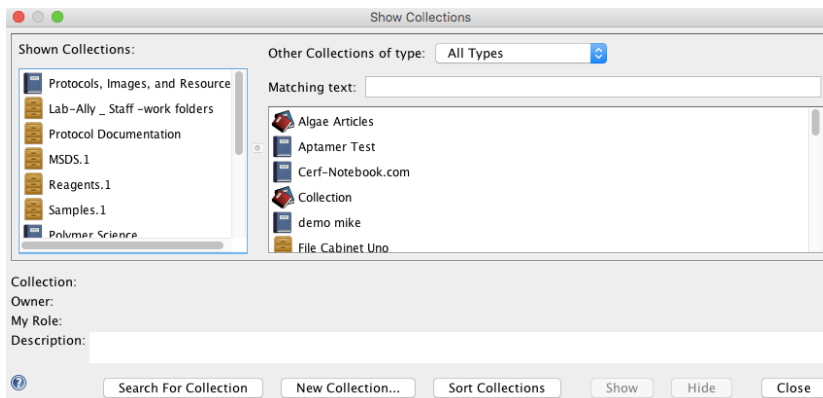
Show Collections

Shown Collections:

Protocols, Images, and Resource
Lab-Ally _ Staff -work folders
Protocol Documentation
MSDS.1
Reagents.1
Samples.1
Polymer Science

Other Collections of type: All Types

Matching text:

Algae Articles
Aptamer Test
Cerf-Notebook.com
Collection
demo mike
File Cabinet Uno

Collection:
Owner:
My Role:
Description:

Search For Collection
New Collection...
Sort Collections
Show
Hide
Close